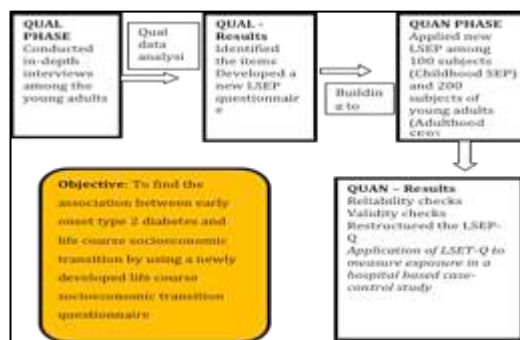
QUAL PHASE
Conducted in-depth interviews among the young adults

Qual data analysi

QUAL - Results
Identified the items
Developed a new LSEP questionnaire

Buildin g to

QUAN PHASE
Applied new LSEP among 100 subjects (Childhood SEP) and 200 subjects of young adults (Adulthood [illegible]

Objective: To find the association between early onset type 2 diabetes and life course socioeconomic transition by using a newly developed life course socioeconomic transition questionnaire

QUAN – Results
Reliability checks
Validity checks
Restructured the LSEP-Q
Application of LSET-Q to measure exposure in a hospital based case-control study